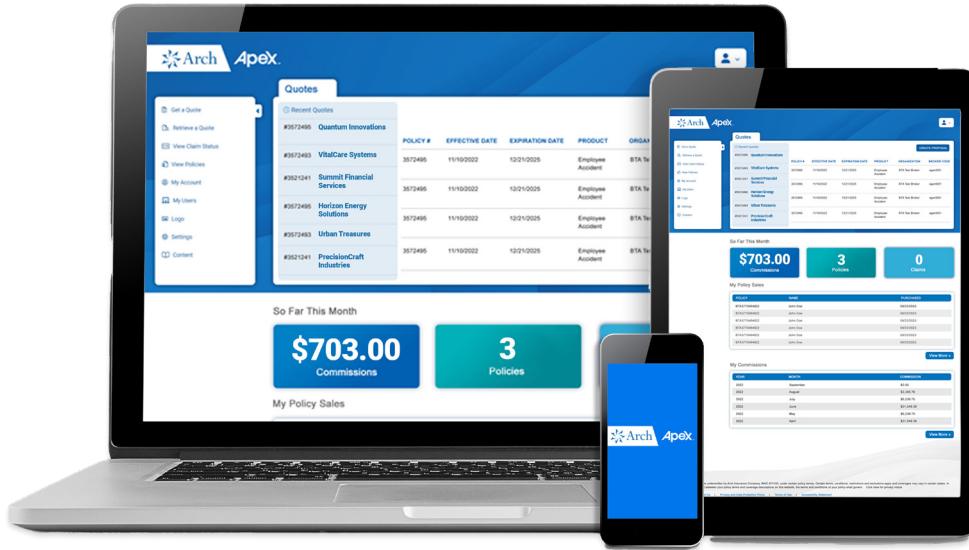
Arch Apex

Get a Quote
Retrieve a Quote
View Claim Status
View Policies
My Account
My Users
Logo
Settings
Content

Quotes

Recent Quotes

#3572495 Quantum Innovations
#3572493 VitalCare Systems
#3521241 Summit Financial Services
#3572495 Horizon Energy Solutions
#3572493 Urban Treasures
#3521241 PrecisionCraft Industries

| POLICY # | EFFECTIVE DATE | EXPIRATION DATE | PRODUCT | ORGA |
|---|---|---|---|---|
| 3572495 | 11/10/2022 | 12/21/2025 | Employee Accident | BTA Te |
| 3572495 | 11/10/2022 | 12/21/2025 | Employee Accident | BTA Te |
| 3572495 | 11/10/2022 | 12/21/2025 | Employee Accident | BTA Te |
| 3572495 | 11/10/2022 | 12/21/2025 | Employee Accident | BTA Te |

So Far This Month

$703.00
Commissions

3
Policies

My Policy Sales

Arch Apex

Quotes

CREATE PROPOSAL

So Far This Month

$703.00
Commissions

3
Policies

0
Claims

My Policy Sales

View More

My Commissions

View More

Arch Apex